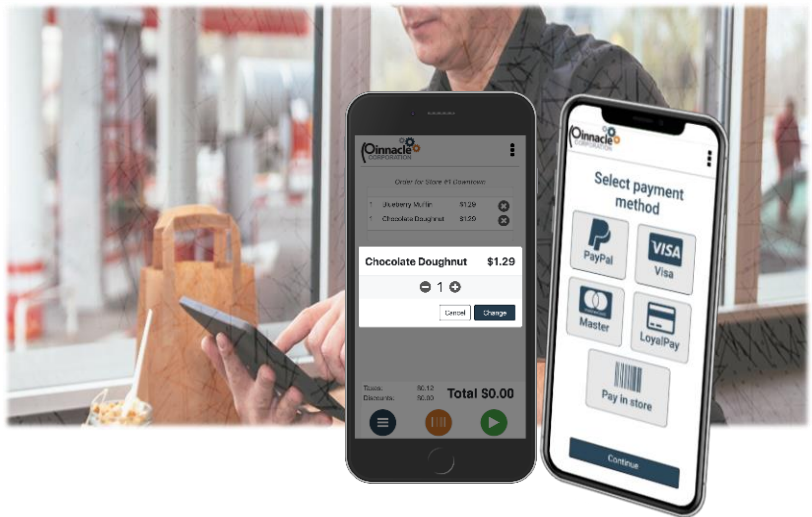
Pinnacle CORPORATION

Order for Store #1 Downtown

1 Blueberry Muffin $1.29

1 Chocolate Doughnut $1.29

Chocolate Doughnut $1.29

1

Cancel Change

Taxes: $0.12
Discounts: $0.00

Total $0.00

Pinnacle CORPORATION

Select payment method

PayPal

VISA Visa

Master

LoyalPay

Pay in store

Continue